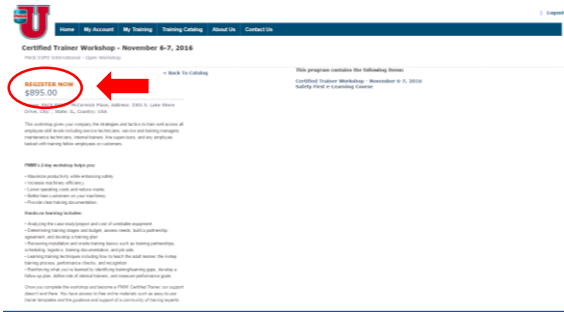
U

Home | My Account | My Training | Training Catalog | About Us | Contact Us

Logout

Certified Trainer Workshop - November 6-7, 2016

PACK EXPO International - Open Workshop

REGISTER NOW
$895.00

« Back To Catalog

This program contains the following items:

Certified Trainer Workshop - November 6-7, 2016
Safety First e-Learning Course

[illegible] McCormick Place, Address: 2301 S. Lake Shore Drive, City: , State: IL, Country: USA

This workshop gives your company the strategies and tactics to train and screen all employee skill levels including service technicians, service and training managers, maintenance technicians, internal trainers, line supervisors, and any employee tasked with training fellow employees or customers.

PMMI's 2-day workshop helps you:

• Maximize productivity while enhancing safety
• Increase machinery efficiency
• Lower operating costs and reduce waste
• Better train customers on your machinery
• Provide clear training documentation

Hands-on learning includes:

• Analyzing the case study/project and cost of unreliable equipment
• Determining training stages and budget, assess needs, build a partnership agreement, and develop a training plan
• Recovering installation and onsite training basics such as training partnerships, scheduling, logistics, training documentation, and job aids
• Learning training techniques including how to teach the adult learner, the 4-step training process, performance checks, and recognition
• Reinforcing what you've learned by identifying training/learning gaps, develop a follow-up plan, define role of internal trainers, and measure performance goals

Once you complete the workshop and become a PMMI Certified Trainer, our support doesn't end there. You have access to free online materials such as easy-to-use trainer templates and the guidance and support of a community of training experts.